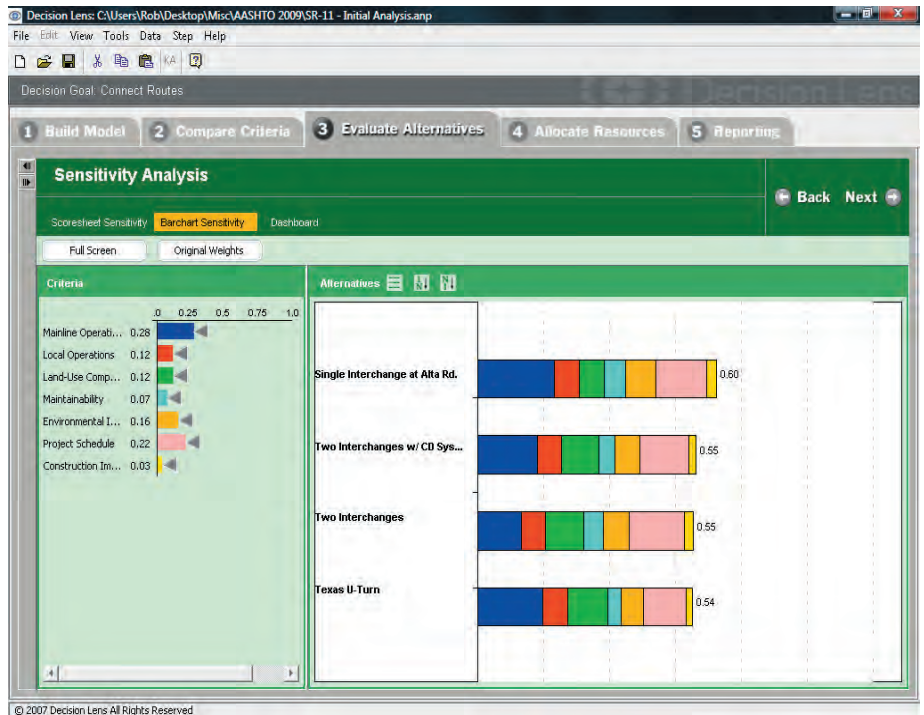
Decision Lens: C:\Users\Rob\Desktop\Misc\AASHTO 2009\SR-11 - Initial Analysis.anp

File Edit View Tools Data Step Help

KA

Decision Goal: Connect Routes

Decision Lens

1 Build Model 2 Compare Criteria 3 Evaluate Alternatives 4 Allocate Resources 5 Reporting

Sensitivity Analysis

Back Next

Scoresheet Sensitivity Barchart Sensitivity Dashboard

Full Screen Original Weights

Criteria

0 0.25 0.5 0.75 1.0

Mainline Operati... 0.28
Local Operations 0.12
Land-Use Comp... 0.12
Maintainability 0.07
Environmental I... 0.16
Project Schedule 0.22
Construction Im... 0.03

Alternatives

Single Interchange at Alta Rd. 0.60

Two Interchanges w/ CD Sys... 0.55

Two Interchanges 0.55

Texas U-Turn 0.54

© 2007 Decision Lens All Rights Reserved